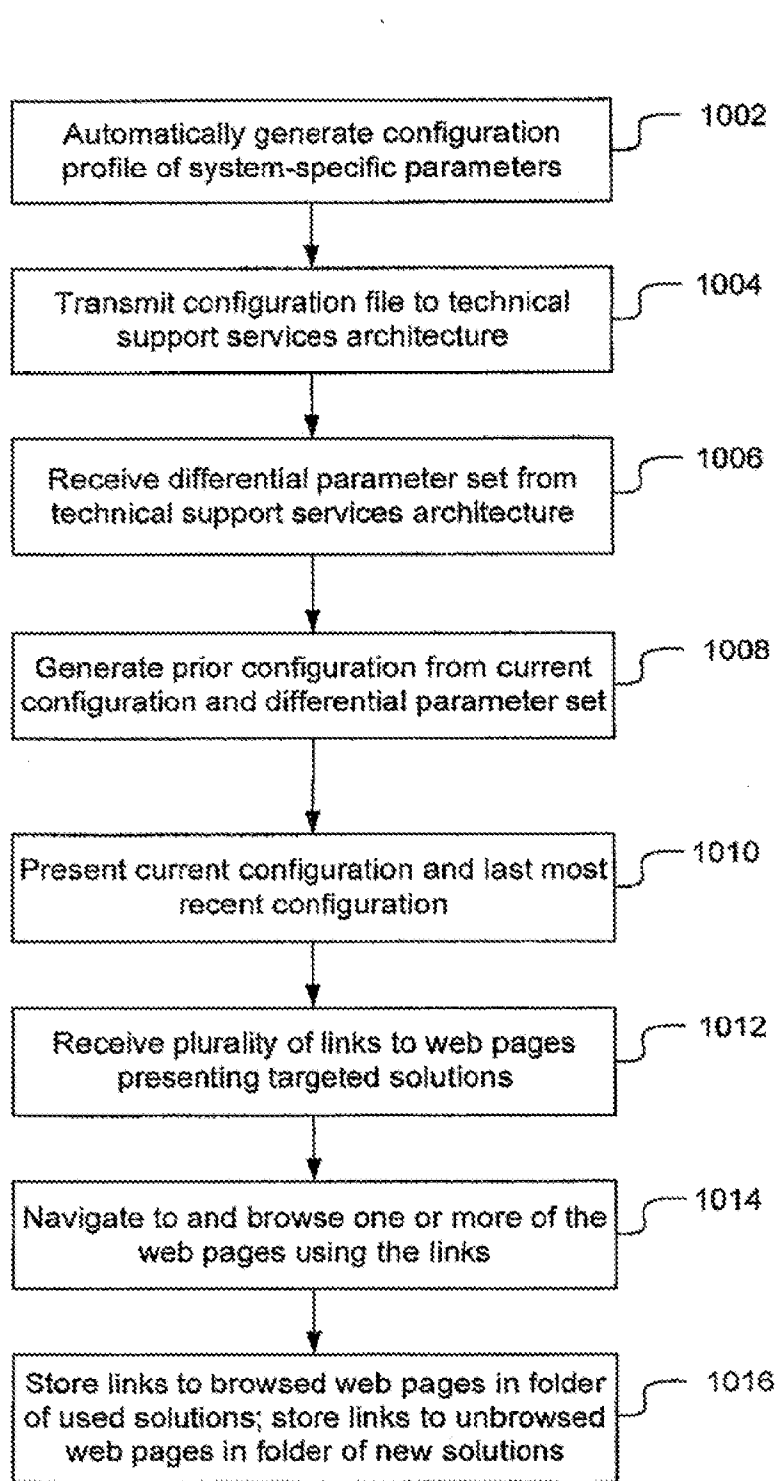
Automatically generate configuration profile of system-specific parameters

1002

Transmit configuration file to technical support services architecture

1004

Receive differential parameter set from technical support services architecture

1006

Generate prior configuration from current configuration and differential parameter set

1008

Present current configuration and last most recent configuration

1010

Receive plurality of links to web pages presenting targeted solutions

1012

Navigate to and browse one or more of the web pages using the links

1014

Store links to browsed web pages in folder of used solutions; store links to unbrowsed web pages in folder of new solutions

1016